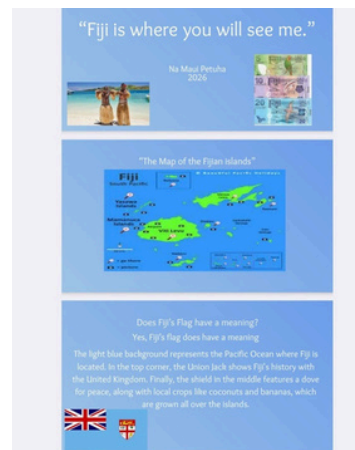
"Fiji is where you will see me."

Na Maui Petuha
2026

"The Map of the Fijian Islands"

Fiji
South Pacific

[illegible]

Does Fiji's Flag have a meaning?

Yes, Fiji's flag does have a meaning

The light blue background represents the Pacific Ocean where Fiji is located. In the top corner, the Union Jack shows Fiji's history with the United Kingdom. Finally, the shield in the middle features a dove for peace, along with local crops like coconuts and bananas, which are grown all over the islands.